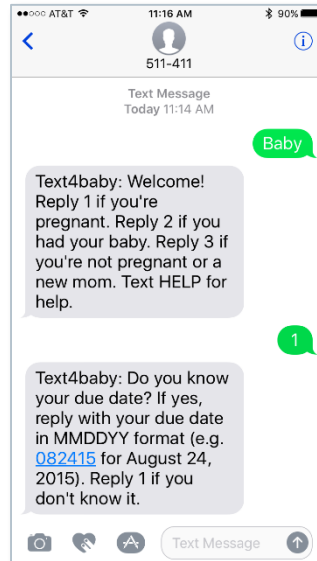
●●○○○ AT&T 11:16 AM 90%

511-411

Text Message
Today 11:14 AM

Baby

Text4baby: Welcome! Reply 1 if you're pregnant. Reply 2 if you had your baby. Reply 3 if you're not pregnant or a new mom. Text HELP for help.

1

Text4baby: Do you know your due date? If yes, reply with your due date in MMDDYY format (e.g. 082415 for August 24, 2015). Reply 1 if you don't know it.

Text Message